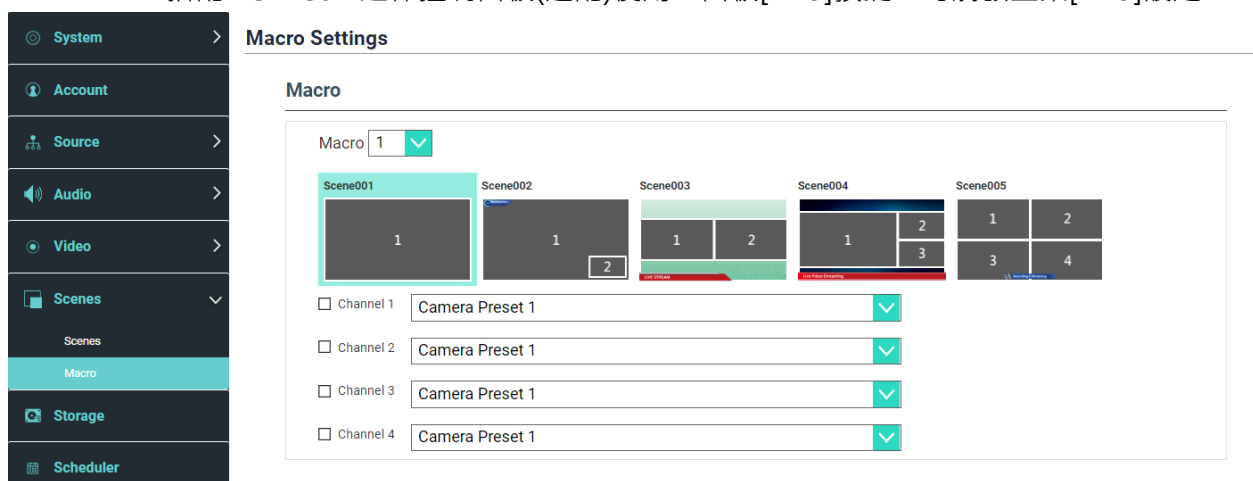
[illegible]

System
Account
Source
Audio
Video
Scenes
Scenes
Macro
Storage
Scheduler

Macro Settings

Macro

Macro 1

Scene001
1

Scene002
1
2

Scene003
1
2
LIVE STREAM

Scene004
1
2
3
Live Video Streaming

Scene005
1
2
3
4

Channel 1 Camera Preset 1
Channel 2 Camera Preset 1
Channel 3 Camera Preset 1
Channel 4 Camera Preset 1